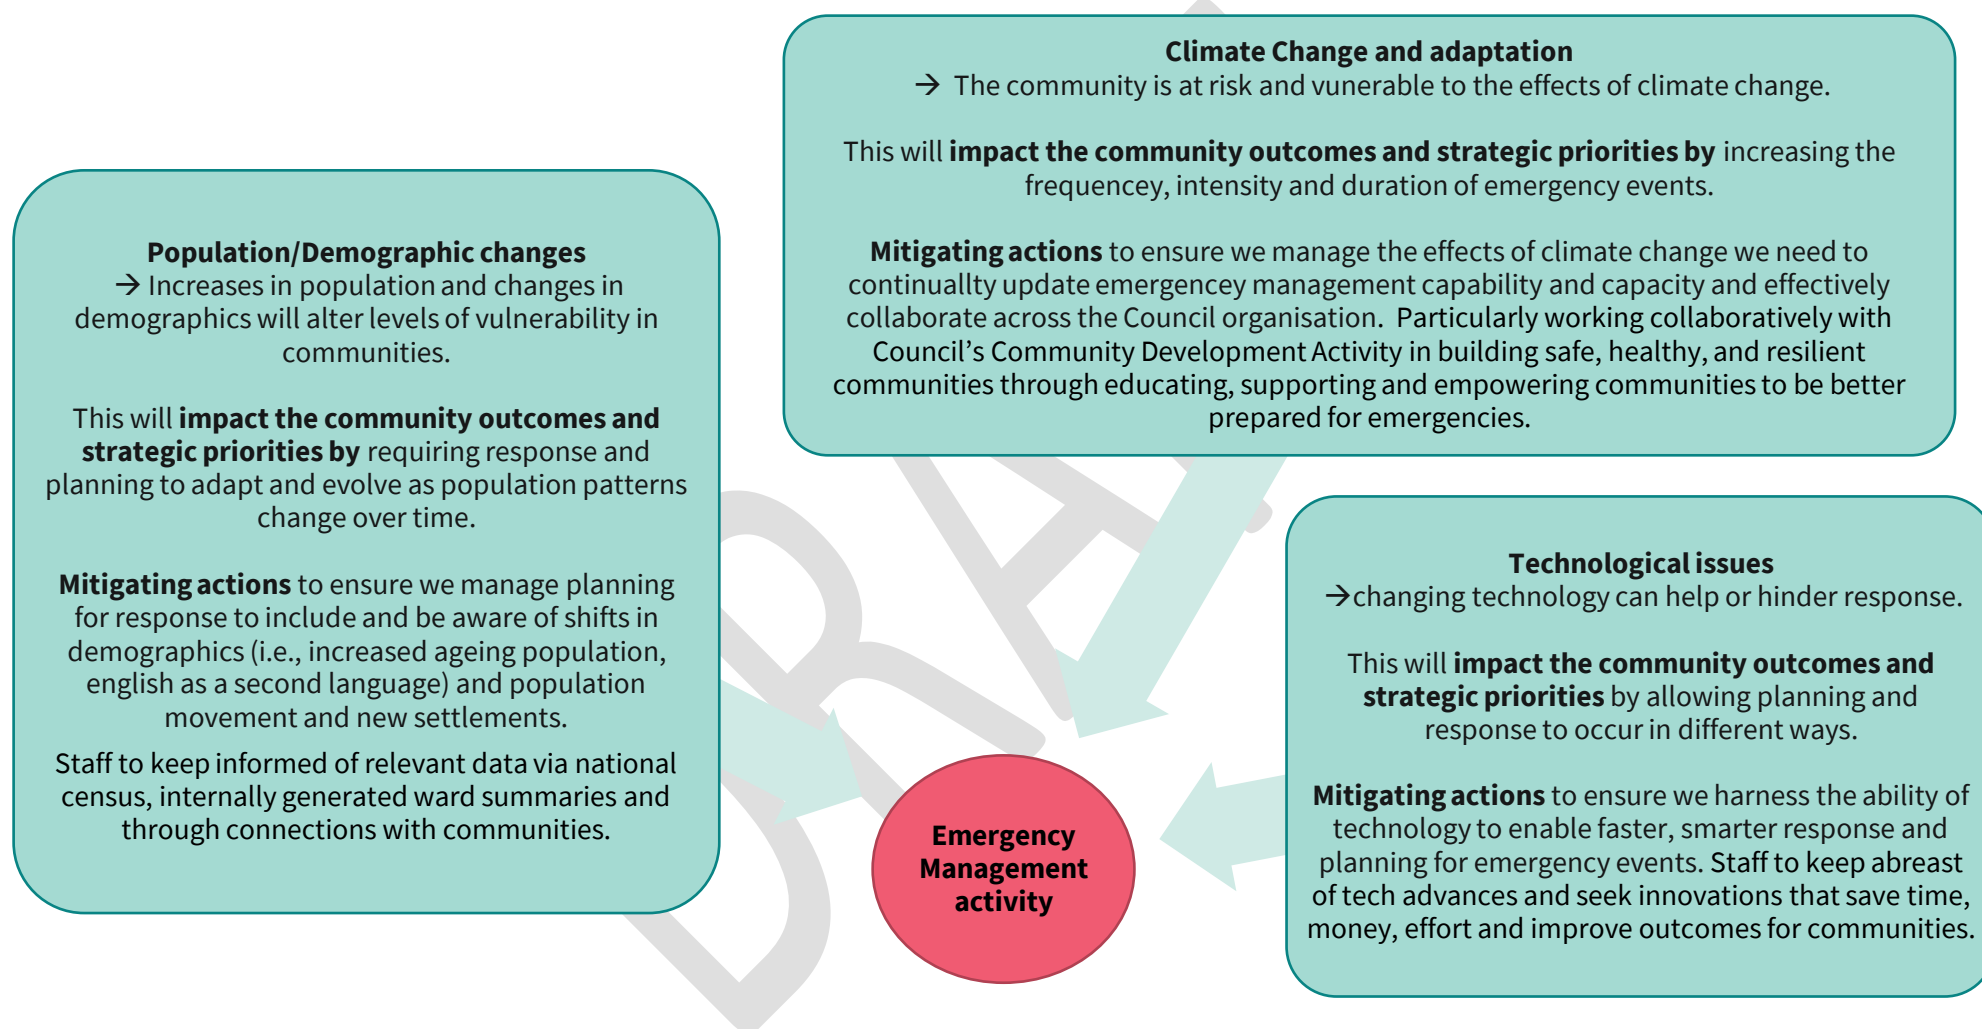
**Climate Change and adaptation**
→ The community is at risk and vunerable to the effects of climate change.

This will **impact the community outcomes and strategic priorities by** increasing the frequencey, intensity and duration of emergency events.

**Mitigating actions** to ensure we manage the effects of climate change we need to continuallty update emergencey management capability and capacity and effectively collaborate across the Council organisation. Particularly working collaboratively with Council's Community Development Activity in building safe, healthy, and resilient communities through educating, supporting and empowering communities to be better prepared for emergencies.

**Population/Demographic changes**
→ Increases in population and changes in demographics will alter levels of vulnerability in communities.

This will **impact the community outcomes and strategic priorities by** requiring response and planning to adapt and evolve as population patterns change over time.

**Mitigating actions** to ensure we manage planning for response to include and be aware of shifts in demographics (i.e., increased ageing population, english as a second language) and population movement and new settlements.

Staff to keep informed of relevant data via national census, internally generated ward summaries and through connections with communities.

**Technological issues**
→changing technology can help or hinder response.

This will **impact the community outcomes and strategic priorities** by allowing planning and response to occur in different ways.

**Mitigating actions** to ensure we harness the ability of technology to enable faster, smarter response and planning for emergency events. Staff to keep abreast of tech advances and seek innovations that save time, money, effort and improve outcomes for communities.

**Emergency Management activity**

DRAFT